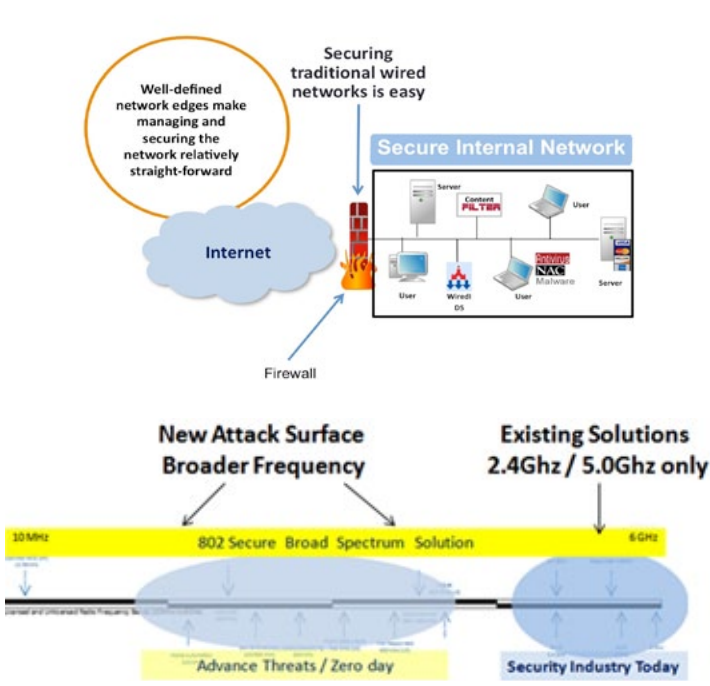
Well-defined network edges make managing and securing the network relatively straight-forward

Securing traditional wired networks is easy

Secure Internal Network

Server

Content FILTER

User

Internet

User

WiredIDS

User

Antivirus NAC Malware

Server

Firewall

New Attack Surface Broader Frequency

Existing Solutions 2.4Ghz / 5.0Ghz only

10 MHz

802 Secure Broad Spectrum Solution

6 GHz

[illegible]

Advance Threats / Zero day

Security Industry Today